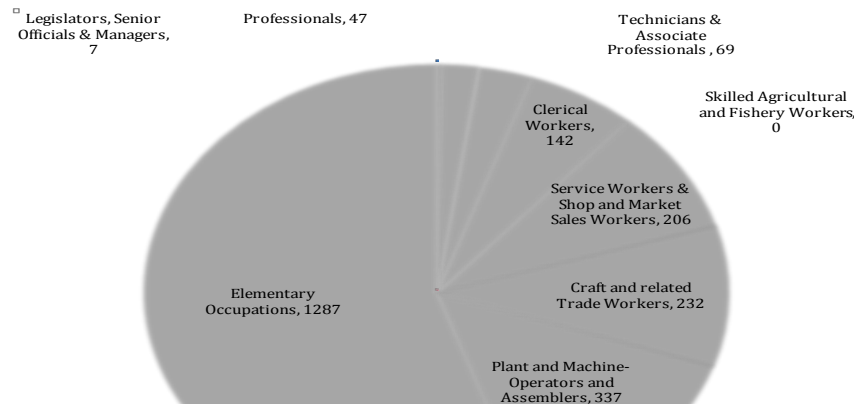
Legislators, Senior Officials & Managers, 7

Professionals, 47

Technicians & Associate Professionals , 69

Skilled Agricultural and Fishery Workers, 0

Clerical Workers, 142

Service Workers & Shop and Market Sales Workers, 206

Craft and related Trade Workers, 232

Elementary Occupations, 1287

Plant and Machine-Operators and Assemblers, 337